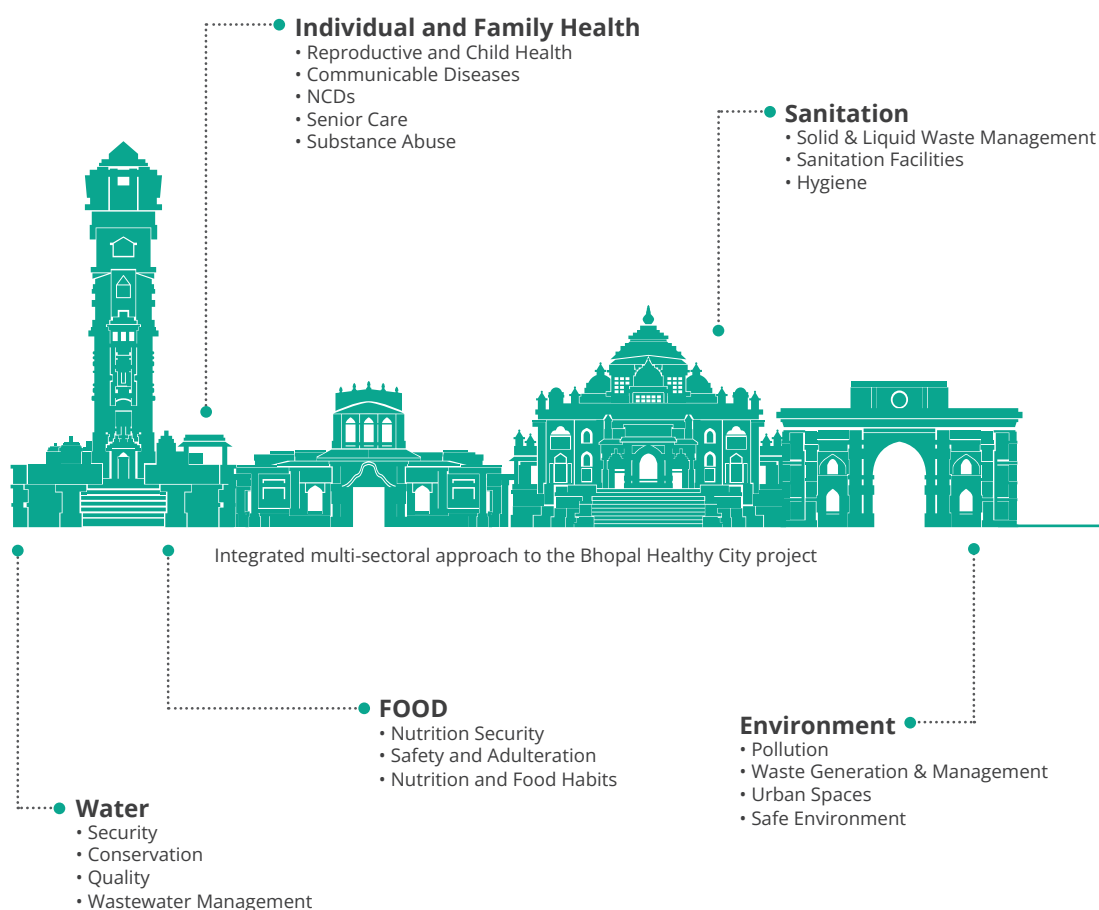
Individual and Family Health
• Reproductive and Child Health
• Communicable Diseases
• NCDs
• Senior Care
• Substance Abuse

Sanitation
• Solid & Liquid Waste Management
• Sanitation Facilities
• Hygiene

Integrated multi-sectoral approach to the Bhopal Healthy City project

FOOD
• Nutrition Security
• Safety and Adulteration
• Nutrition and Food Habits

Environment
• Pollution
• Waste Generation & Management
• Urban Spaces
• Safe Environment

Water
• Security
• Conservation
• Quality
• Wastewater Management